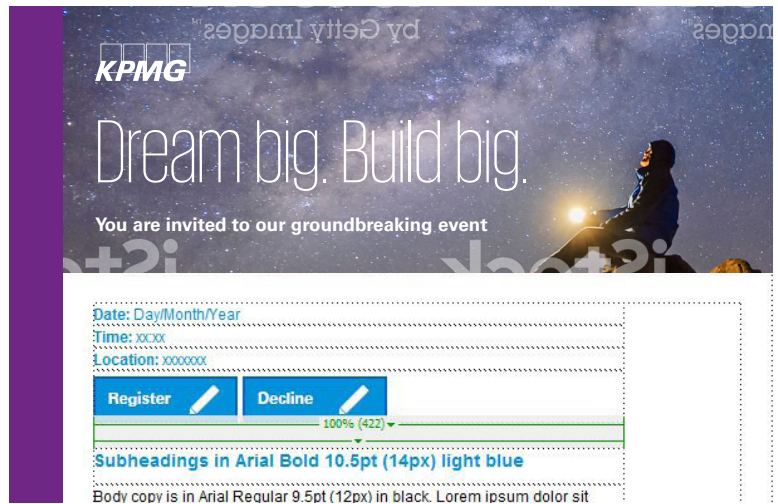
by Getty Images

KPMG

Dream big. Build big.

You are invited to our groundbreaking event

iStock

Date: Day/Month/Year

Time: xx:xx

Location: xxxxxxx

Register

Decline

100% (422)

Subheadings in Arial Bold 10.5pt (14px) light blue

Body copy is in Arial Regular 9.5pt (12px) in black. Lorem ipsum dolor sit